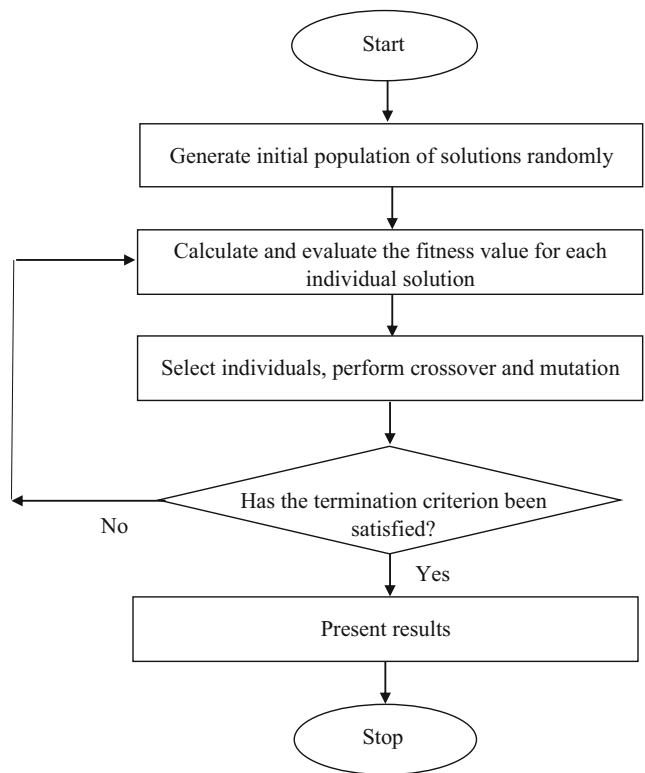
Start

Generate initial population of solutions randomly

Calculate and evaluate the fitness value for each individual solution

Select individuals, perform crossover and mutation

Has the termination criterion been satisfied?

No

Yes

Present results

Stop